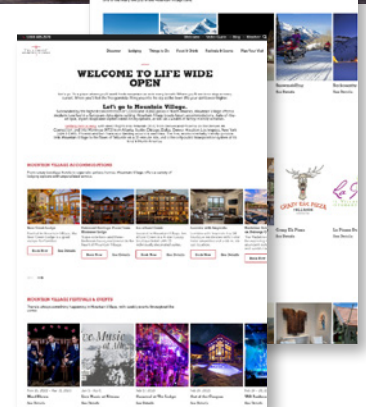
WELCOME TO LIFE WIDE OPEN

Let's go to Mountain Village.

Discover
Lodging
Things to Do
Food & Drink
Festivals & Events
Plan Your Visit

MOUNTAIN VILLAGE ACCOMMODATIONS

Book Now
See Details
Book Now
See Details
Book Now
See Details
Book Now
See Details
Book Now

MOUNTAIN VILLAGE FESTIVALS & EVENTS

Crazy Elk Pizza
See Details
La Piazza
See Details
See Details